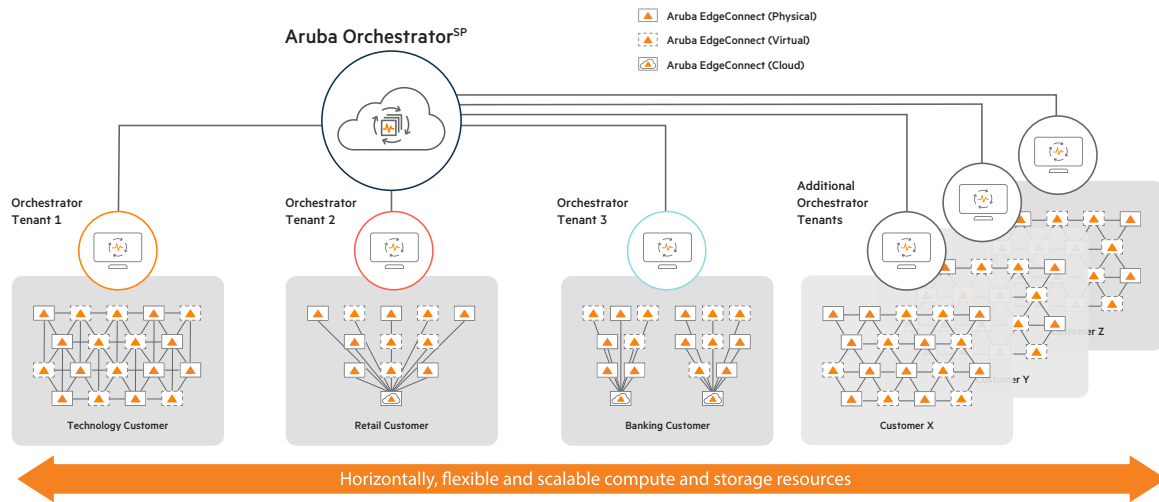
Aruba EdgeConnect (Physical)

Aruba EdgeConnect (Virtual)

Aruba EdgeConnect (Cloud)

Aruba Orchestrator$^{SP}$

Orchestrator Tenant 1

Orchestrator Tenant 2

Orchestrator Tenant 3

Additional Orchestrator Tenants

Technology Customer

Retail Customer

Banking Customer

Customer X

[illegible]stomer Y

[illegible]tomer Z

Horizontally, flexible and scalable compute and storage resources